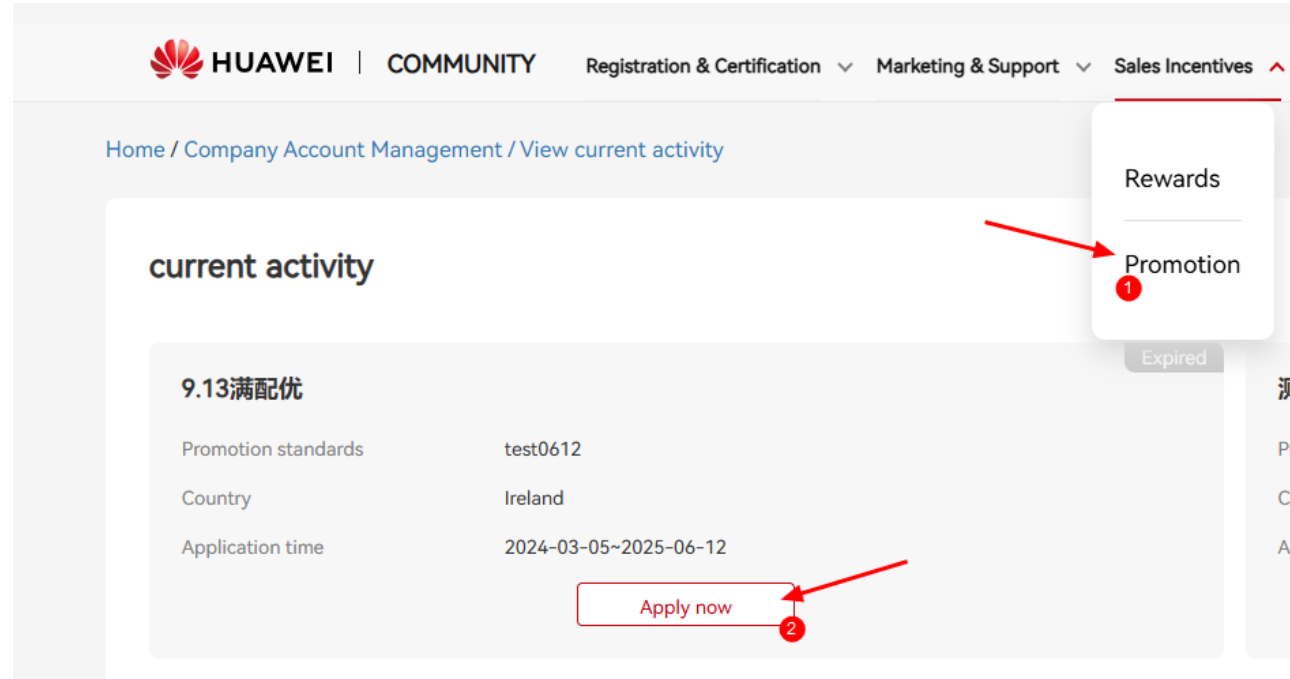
HUAWEI | COMMUNITY Registration & Certification Marketing & Support Sales Incentives

Home / Company Account Management / View current activity

Rewards

Promotion

1

current activity

Expired

9.13满配优

Promotion standards test0612

Country Ireland

Application time 2024-03-05~2025-06-12

Apply now

2